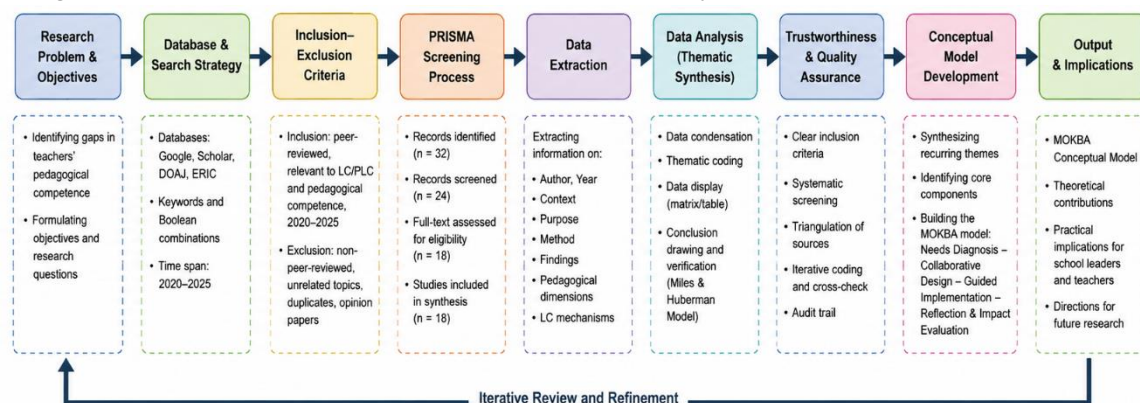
Research Problem & Objectives

• Identifying gaps in teachers' pedagogical competence
• Formulating objectives and research questions

Database & Search Strategy

• Databases: Google, Scholar, DOAJ, ERIC
• Keywords and Boolean combinations
• Time span: 2020–2025

Inclusion–Exclusion Criteria

• Inclusion: peer-reviewed, relevant to LC/PLC and pedagogical competence, 2020–2025
• Exclusion: non-peer-reviewed, unrelated topics, duplicates, opinion papers

PRISMA Screening Process

• Records identified (n = 32)
• Records screened (n = 24)
• Full-text assessed for eligibility (n = 18)
• Studies included in synthesis (n = 18)

Data Extraction

Extracting information on:
• Author, Year
• Context
• Purpose
• Method
• Findings
• Pedagogical dimensions
• LC mechanisms

Data Analysis (Thematic Synthesis)

• Data condensation
• Thematic coding
• Data display (matrix/table)
• Conclusion drawing and verification (Miles & Huberman Model)

Trustworthiness & Quality Assurance

• Clear inclusion criteria
• Systematic screening
• Triangulation of sources
• Iterative coding and cross-check
• Audit trail

Conceptual Model Development

• Synthesizing recurring themes
• Identifying core components
• Building the MOKBA model: Needs Diagnosis – Collaborative Design – Guided Implementation – Reflection & Impact Evaluation

Output & Implications

• MOKBA Conceptual Model
• Theoretical contributions
• Practical implications for school leaders and teachers
• Directions for future research

Iterative Review and Refinement